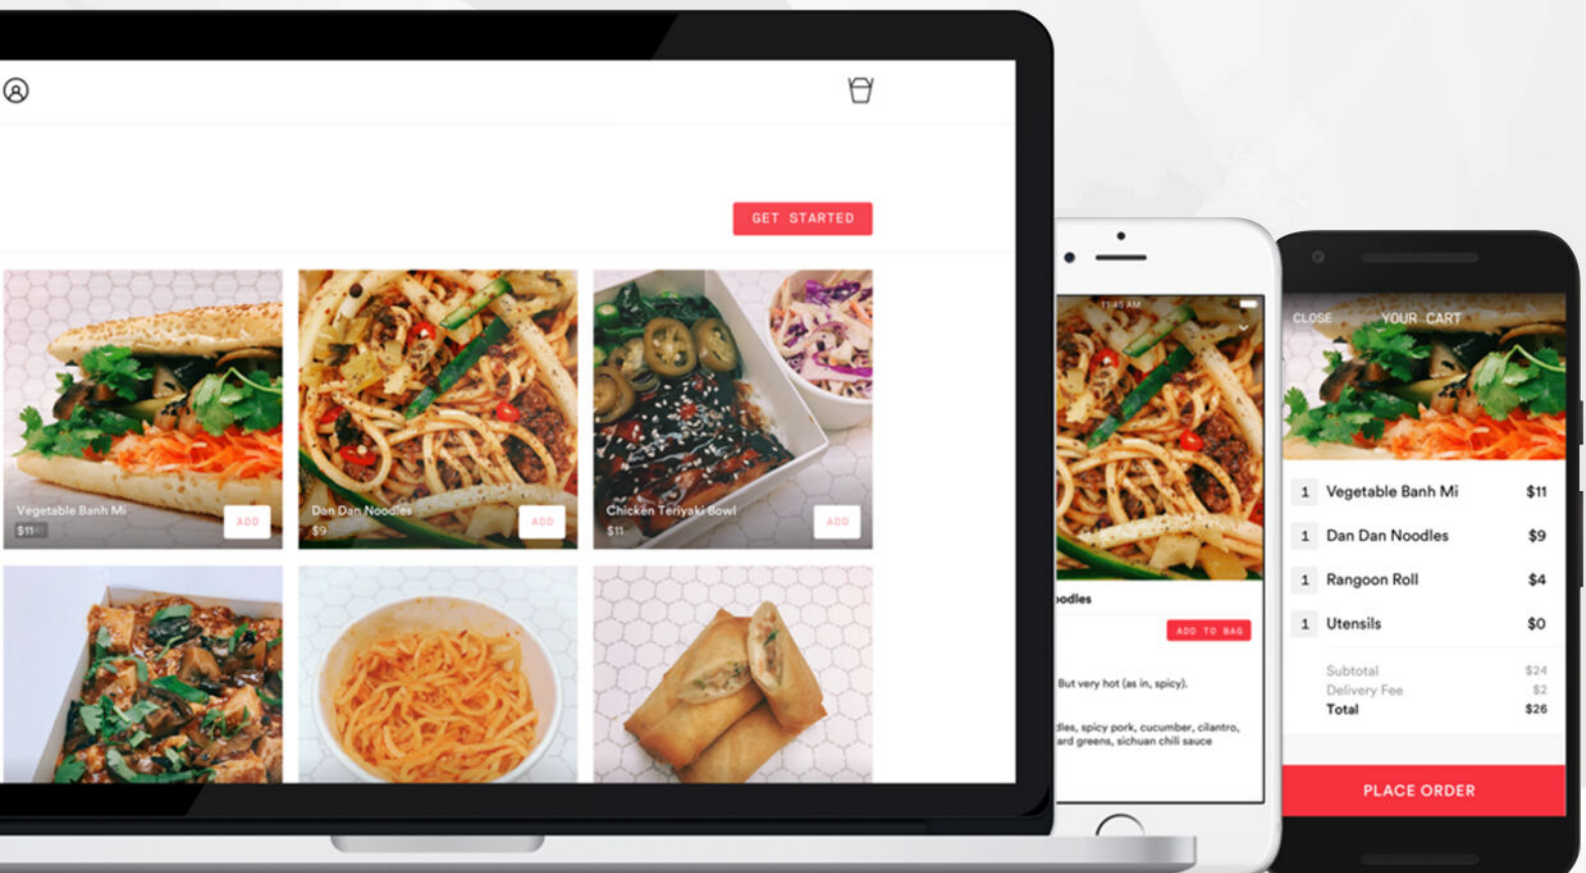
GET STARTED

Vegetable Banh Mi
$11

ADD

Dan Dan Noodles
$9

ADD

Chicken Teriyaki Bowl
$11

ADD

11:45 AM

odles

ADD TO BAG

But very hot (as in, spicy).

dles, spicy pork, cucumber, cilantro, ard greens, sichuan chili sauce

CLOSE YOUR CART

| 1 | Vegetable Banh Mi | $11 |
|---|---|---|
| 1 | Dan Dan Noodles | $9 |
| 1 | Rangoon Roll | $4 |
| 1 | Utensils | $0 |

Subtotal $24
Delivery Fee $2
Total $26

PLACE ORDER